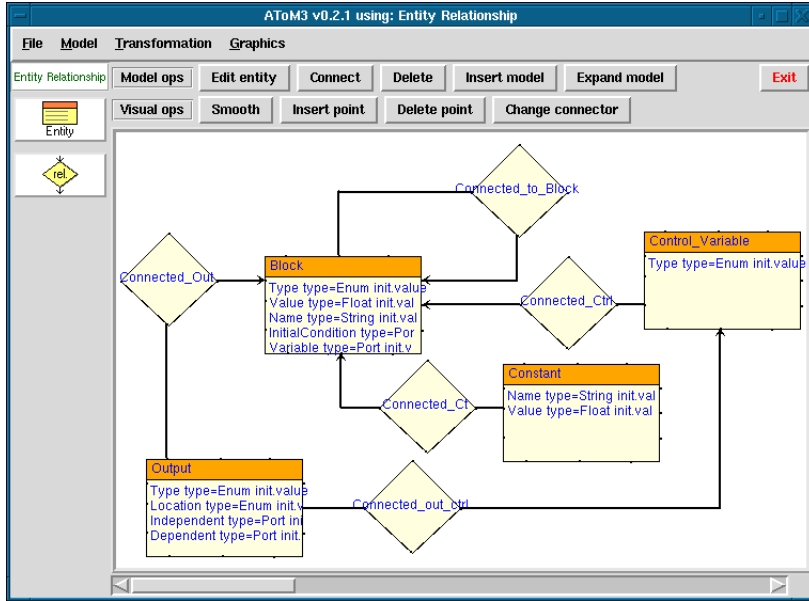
AToM3 v0.2.1 using: Entity Relationship

File Model Transformation Graphics

Entity Relationship

Model ops Edit entity Connect Delete Insert model Expand model Exit

Visual ops Smooth Insert point Delete point Change connector

Entity

rel.

Connected_to_Block

Connected_Out

Block
Type type=Enum init.value
Value type=Float init.val
Name type=String init.val
InitialCondition type=Por
Variable type=Port init.v

Connected_Ctrl

Control_Variable
Type type=Enum init.value

Connected_Ct

Constant
Name type=String init.val
Value type=Float init.val

Output
Type type=Enum init.value
Location type=Enum init.v
Independent type=Port ini
Dependent type=Port init.

Connected_out_ctrl